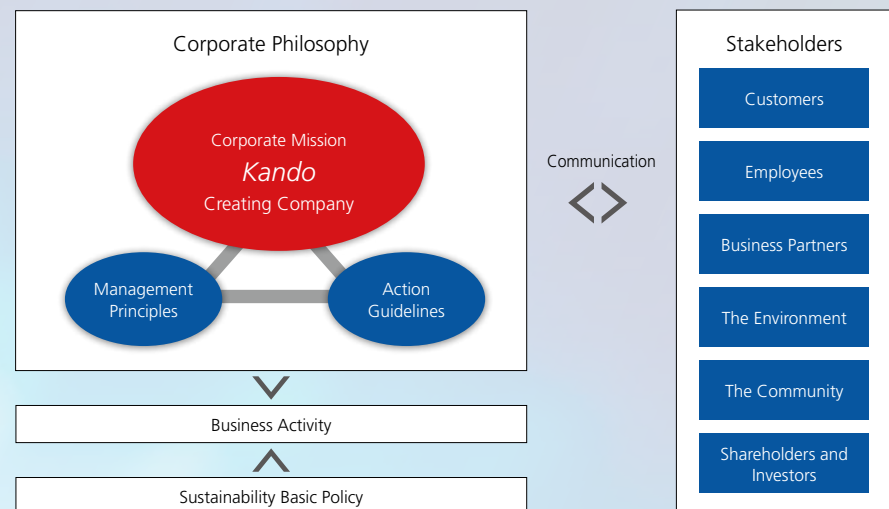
Corporate Philosophy

Corporate Mission

Kando

Creating Company

Management Principles

Action Guidelines

Business Activity

Sustainability Basic Policy

Communication

Stakeholders

Customers

Employees

Business Partners

The Environment

The Community

Shareholders and Investors